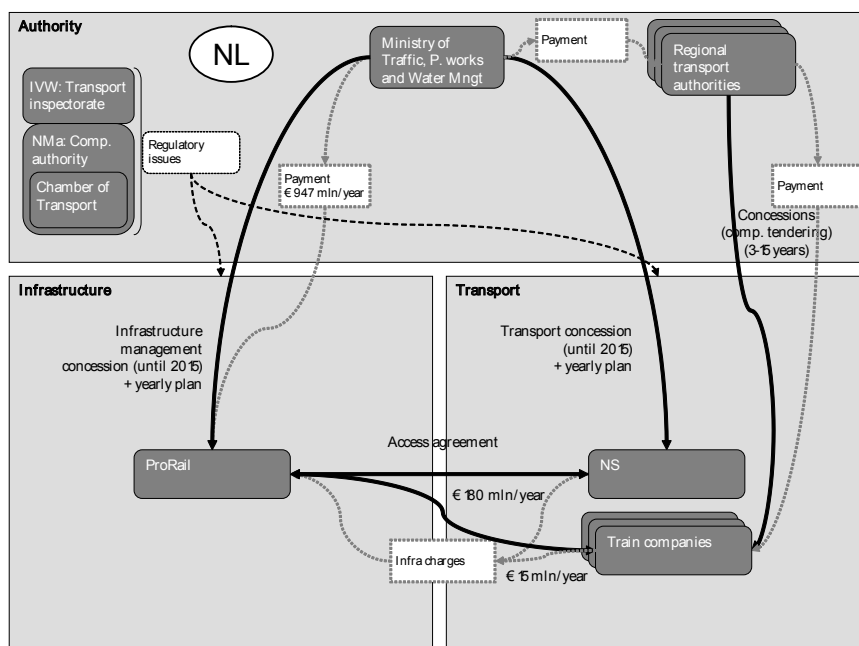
Authority

NL

Ministry of Traffic, P. works and Water Mngt

Payment

Regional transport authorities

IVW: Transport inspectorate

NMa: Comp. authority

Chamber of Transport

Regulatory issues

Payment
€ 947 mln/year

Payment

Concessions (comp. tendering) (3-15 years)

Infrastructure

Transport

Infrastructure management concession (until 2015) + yearly plan

Transport concession (until 2015) + yearly plan

Access agreement

ProRail

NS

€ 180 mln/year

Train companies

Infra charges

€ 15 mln/year